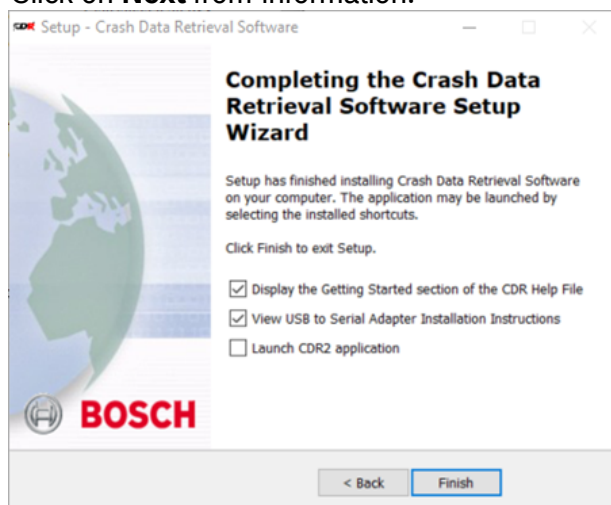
Click on **Next** from Information.

CDR Setup - Crash Data Retrieval Software

Completing the Crash Data Retrieval Software Setup Wizard

Setup has finished installing Crash Data Retrieval Software on your computer. The application may be launched by selecting the installed shortcuts.

Click Finish to exit Setup.

☑ Display the Getting Started section of the CDR Help File

☑ View USB to Serial Adapter Installation Instructions

☐ Launch CDR2 application

BOSCH

< Back

Finish